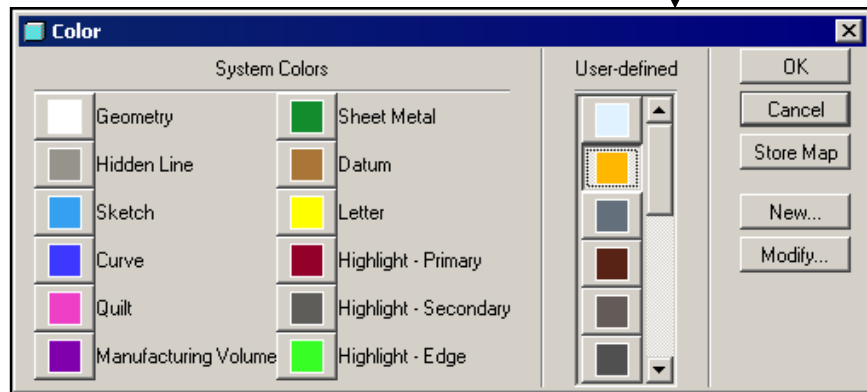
Color

System Colors

Geometry
Hidden Line
Sketch
Curve
Quilt
Manufacturing Volume

Sheet Metal
Datum
Letter
Highlight - Primary
Highlight - Secondary
Highlight - Edge

User-defined

OK
Cancel
Store Map
New...
Modify...